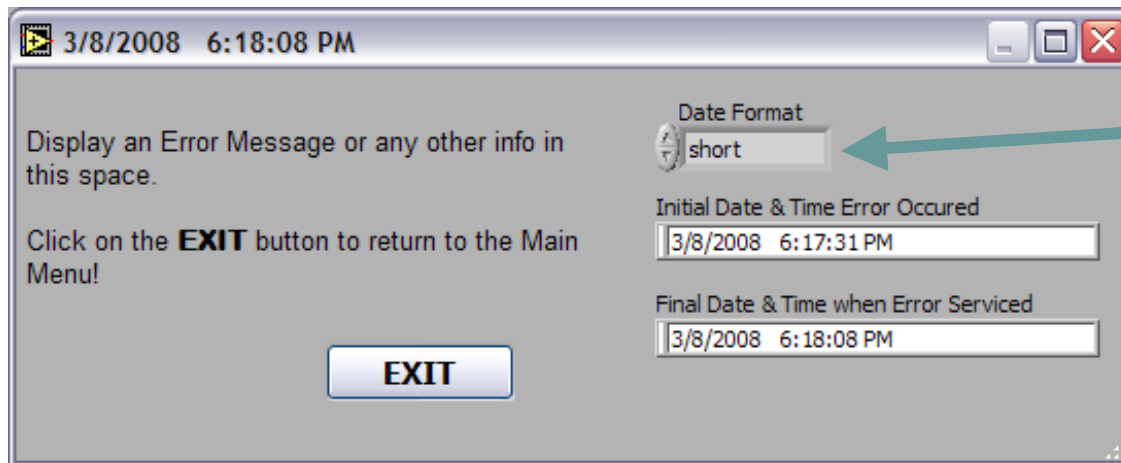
3/8/2008 6:18:08 PM

Display an Error Message or any other info in this space.

Click on the **EXIT** button to return to the Main Menu!

EXIT

Date Format

short

Initial Date & Time Error Occured

3/8/2008 6:17:31 PM

Final Date & Time when Error Serviced

3/8/2008 6:18:08 PM